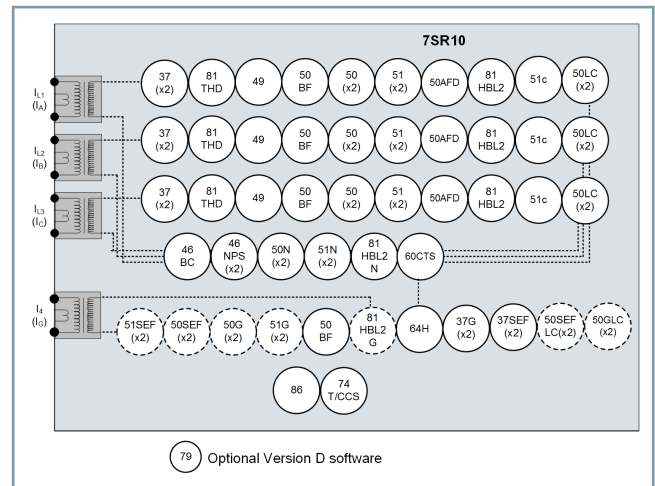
7SR10

$I_{L1}$ ($I_A$)

37 (x2)
81 THD
49
50 BF
50 (x2)
51 (x2)
50AFD
81 HBL2
51c
50LC (x2)

$I_{L2}$ ($I_B$)

37 (x2)
81 THD
49
50 BF
50 (x2)
51 (x2)
50AFD
81 HBL2
51c
50LC (x2)

$I_{L3}$ ($I_C$)

37 (x2)
81 THD
49
50 BF
50 (x2)
51 (x2)
50AFD
81 HBL2
51c
50LC (x2)

46 BC
46 NPS (x2)
50N (x2)
51N (x2)
81 HBL2 N
60CTS

$I_4$ ($I_G$)

51SEF (x2)
50SEF (x2)
50G (x2)
51G (x2)
50 BF
81 HBL2 G
64H
37G (x2)
37SEF (x2)
50SEF LC(x2)
50GLC (x2)

86
74 T/CCS

79 Optional Version D software